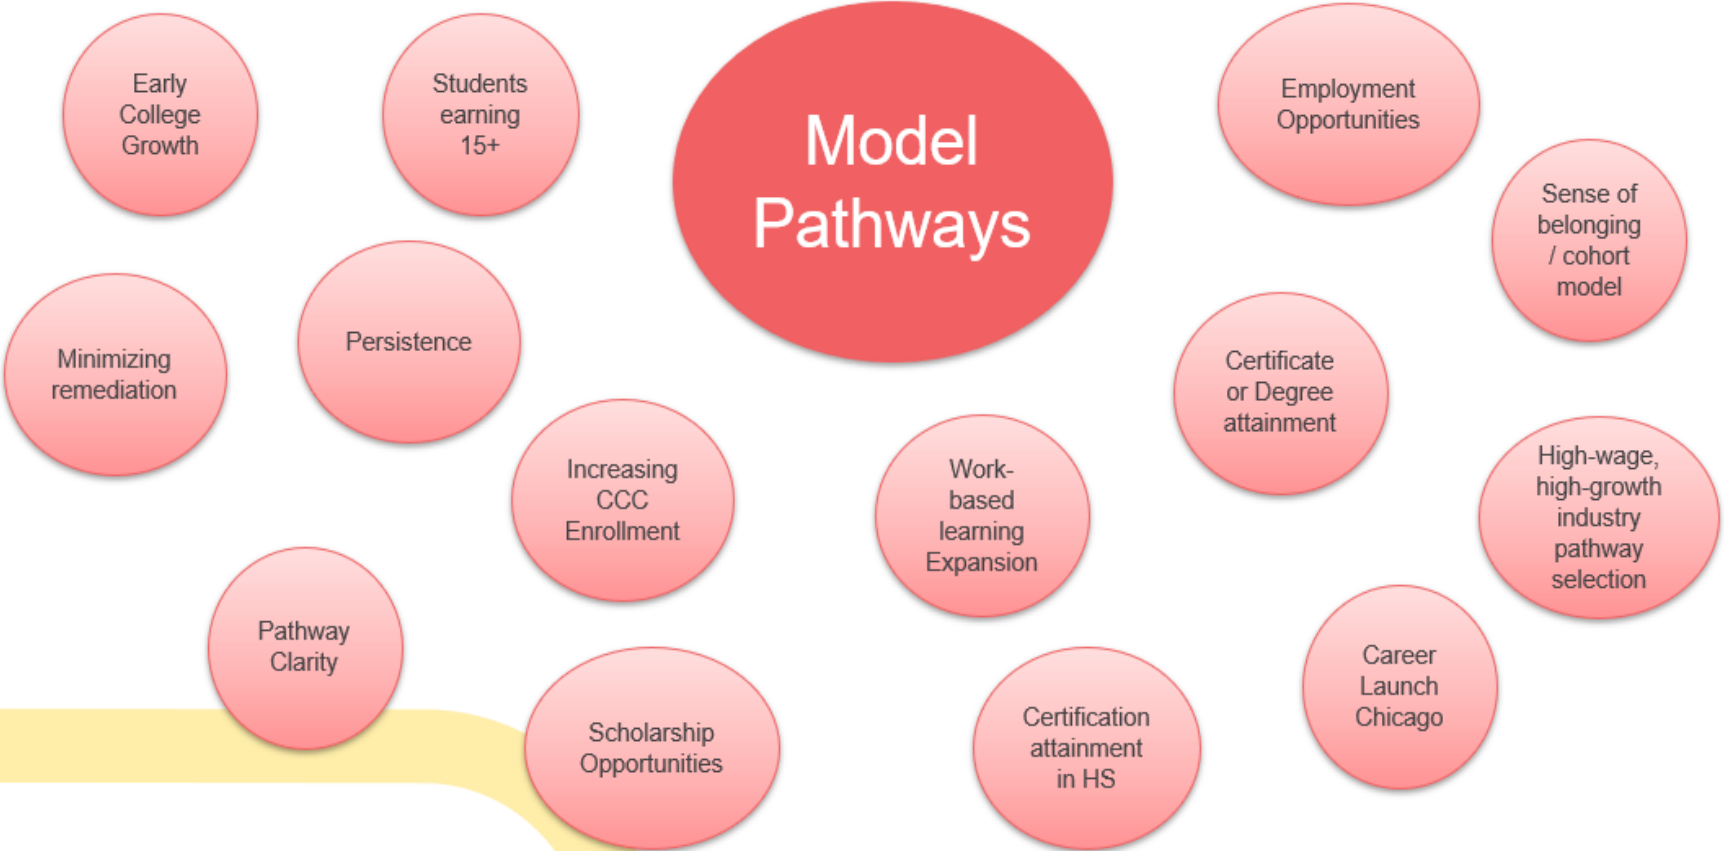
Early College Growth

Students earning 15+

Model Pathways

Employment Opportunities

Sense of belonging / cohort model

Minimizing remediation

Persistence

Certificate or Degree attainment

Increasing CCC Enrollment

Work-based learning Expansion

High-wage, high-growth industry pathway selection

Pathway Clarity

Scholarship Opportunities

Certification attainment in HS

Career Launch Chicago